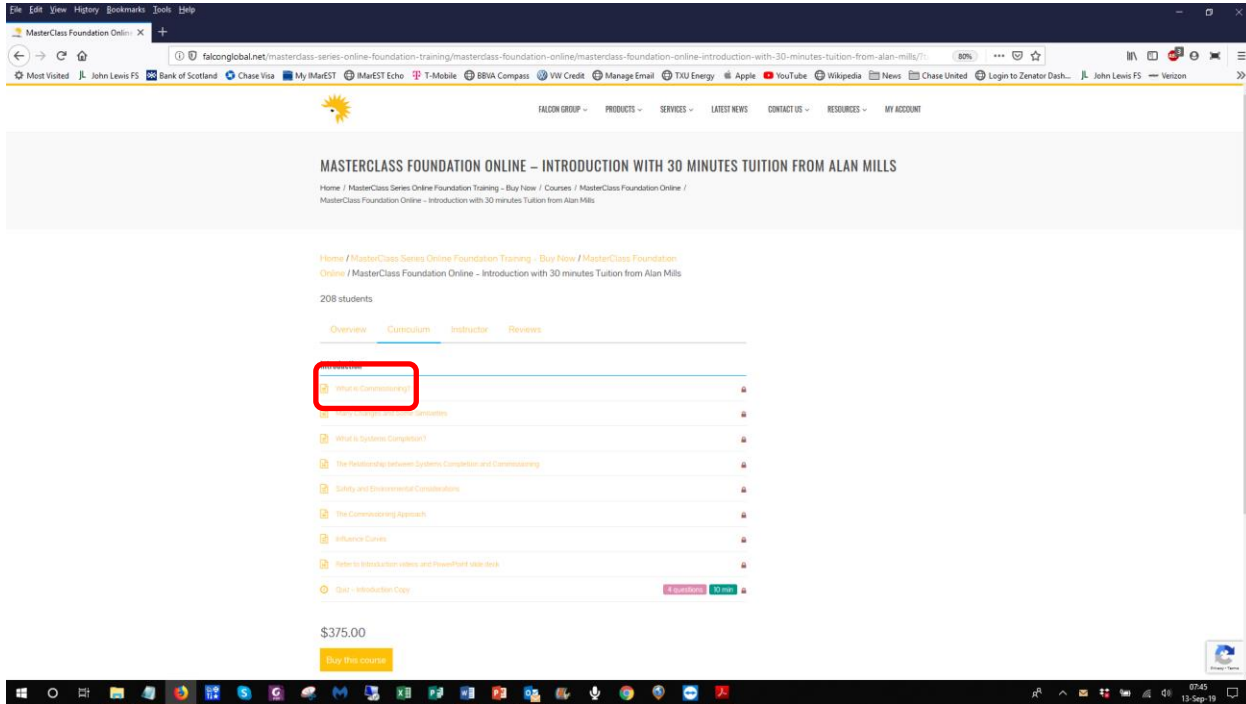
File Edit View History Bookmarks Tools Help

MasterClass Foundation Onlin ×

falconglobal.net/masterclass-series-online-foundation-training/masterclass-foundation-online/masterclass-foundation-online-introduction-with-30-minutes-tuition-from-alan-mills/?

80%

Most Visited John Lewis FS Bank of Scotland Chase Visa My IMarEST IMarEST Echo T-Mobile BBVA Compass VW Credit Manage Email TXU Energy Apple YouTube Wikipedia News Chase United Login to Zenator Dash... John Lewis FS Verizon

FALCON GROUP PRODUCTS SERVICES LATEST NEWS CONTACT US RESOURCES MY ACCOUNT

MASTERCLASS FOUNDATION ONLINE – INTRODUCTION WITH 30 MINUTES TUITION FROM ALAN MILLS

Home / MasterClass Series Online Foundation Training – Buy Now / Courses / MasterClass Foundation Online / MasterClass Foundation Online – Introduction with 30 minutes Tuition from Alan Mills

Home / MasterClass Series Online Foundation Training – Buy Now / MasterClass Foundation Online / MasterClass Foundation Online – Introduction with 30 minutes Tuition from Alan Mills

208 students

Overview Curriculum Instructor Reviews

Introduction

What is Commissioning?

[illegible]

What is Systems Completion?

The Relationship between Systems Completion and Commissioning

Safety and Environmental Considerations

The Commissioning Approach

Influence Curves

Refer to Introduction videos and PowerPoint slide deck

Quiz – Introduction Copy 4 questions 10 min

$375.00

Buy this course

07:45
13-Sep-19